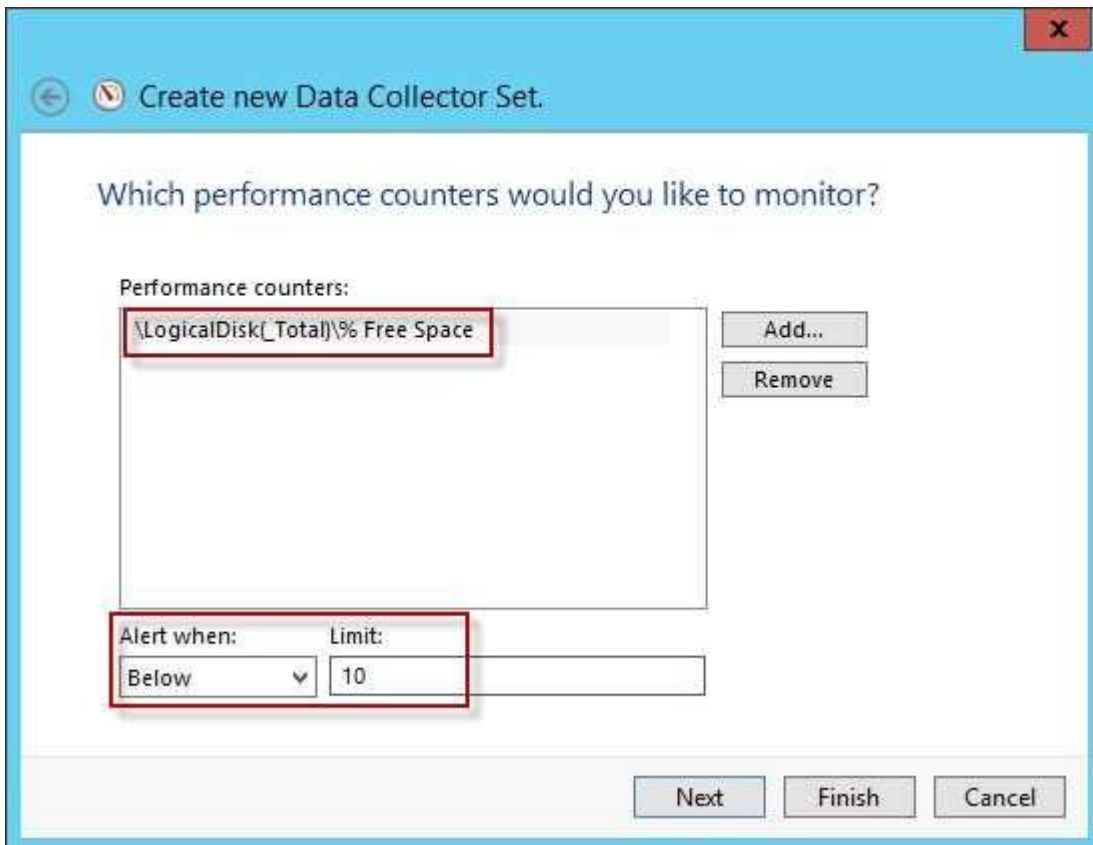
x

Create new Data Collector Set.

Which performance counters would you like to monitor?

Performance counters:

\LogicalDisk(_Total)\% Free Space

Add...

Remove

Alert when:

Limit:

Below

10

Next

Finish

Cancel